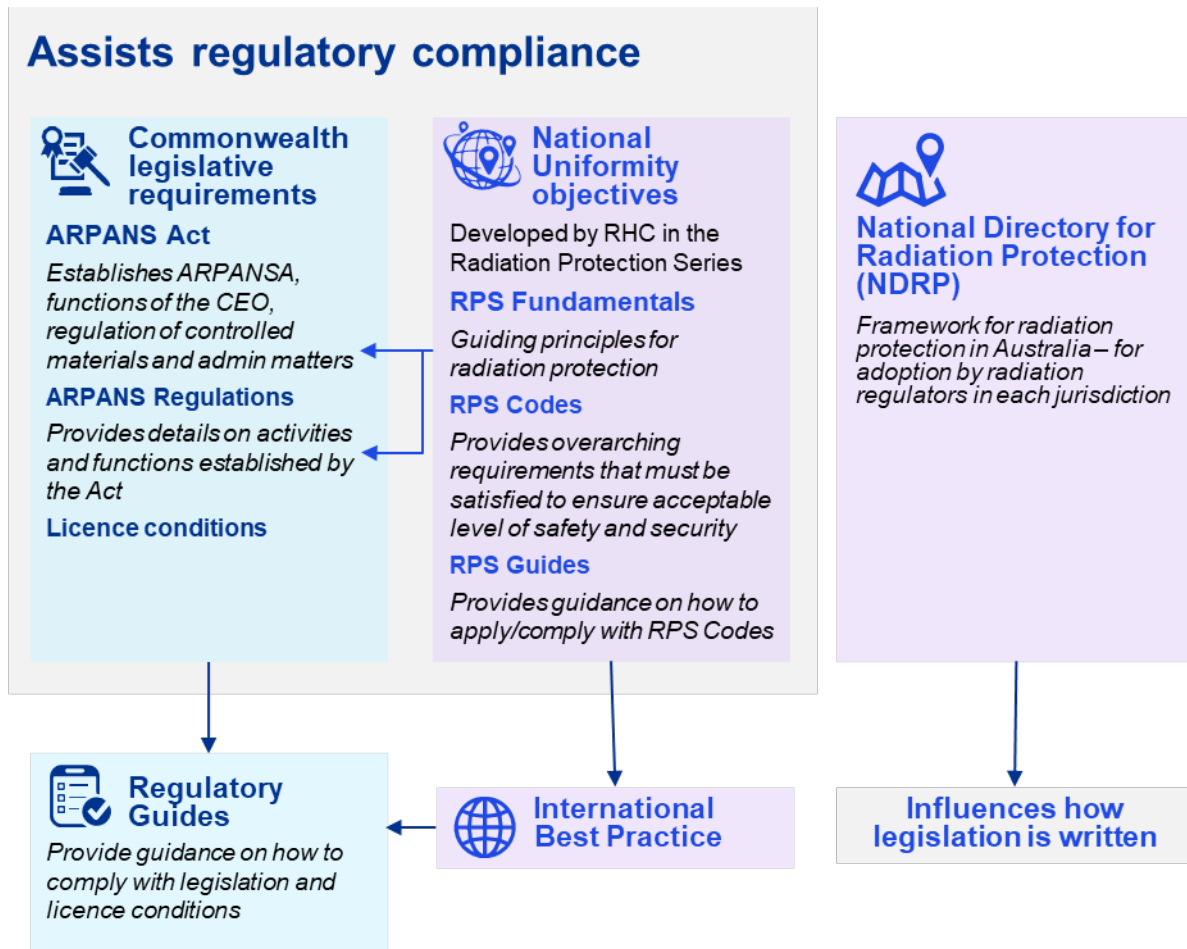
Assists regulatory compliance

Commonwealth legislative requirements

ARPANS Act

Establishes ARPANSA, functions of the CEO, regulation of controlled materials and admin matters

ARPANS Regulations

Provides details on activities and functions established by the Act

Licence conditions

National Uniformity objectives

Developed by RHC in the Radiation Protection Series

RPS Fundamentals

Guiding principles for radiation protection

RPS Codes

Provides overarching requirements that must be satisfied to ensure acceptable level of safety and security

RPS Guides

Provides guidance on how to apply/comply with RPS Codes

National Directory for Radiation Protection (NDRP)

Framework for radiation protection in Australia – for adoption by radiation regulators in each jurisdiction

Regulatory Guides

Provide guidance on how to comply with legislation and licence conditions

International Best Practice

Influences how legislation is written